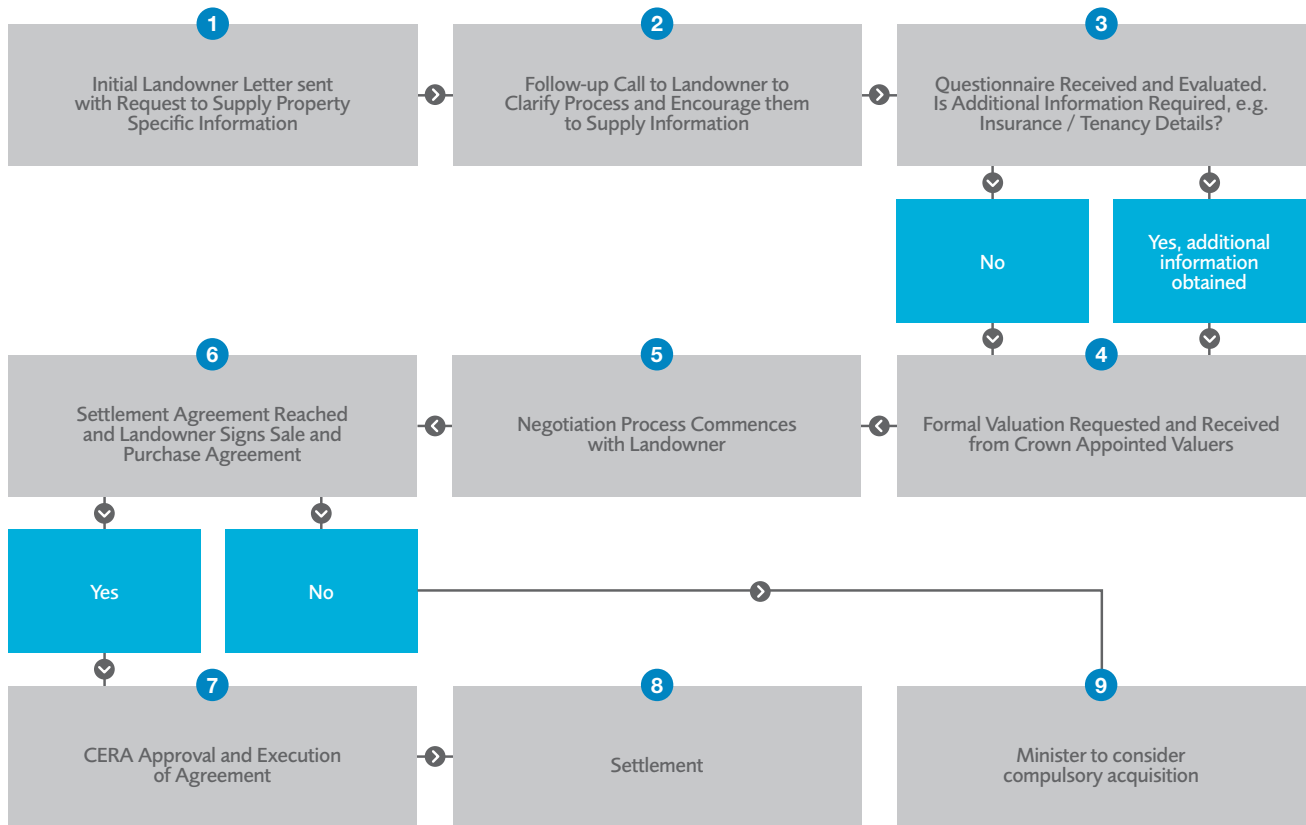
1
Initial Landowner Letter sent with Request to Supply Property Specific Information

2
Follow-up Call to Landowner to Clarify Process and Encourage them to Supply Information

3
Questionnaire Received and Evaluated. Is Additional Information Required, e.g. Insurance / Tenancy Details?

No

Yes, additional information obtained

6
Settlement Agreement Reached and Landowner Signs Sale and Purchase Agreement

5
Negotiation Process Commences with Landowner

4
Formal Valuation Requested and Received from Crown Appointed Valuers

Yes

No

7
CERA Approval and Execution of Agreement

8
Settlement

9
Minister to consider compulsory acquisition